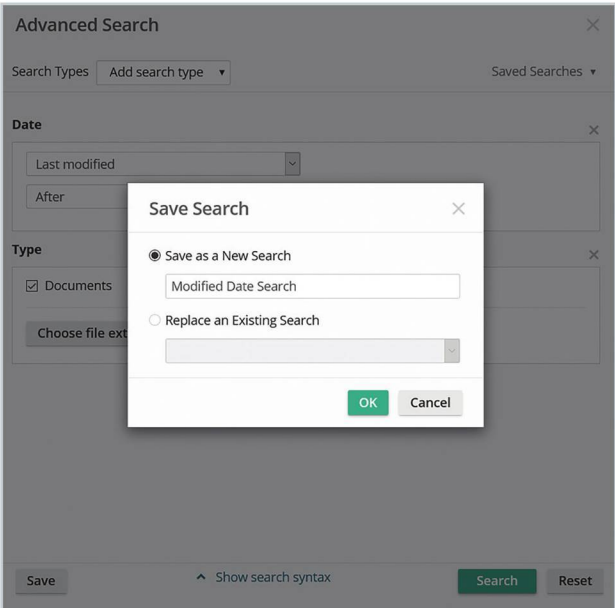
Advanced Search

Search Types Add search type ▾

Saved Searches ▾

Date

Last modified

After

Type

☑ Documents

Choose file ext

Save Search

◉ Save as a New Search

Modified Date Search

○ Replace an Existing Search

OK Cancel

Save

^ Show search syntax

Search Reset